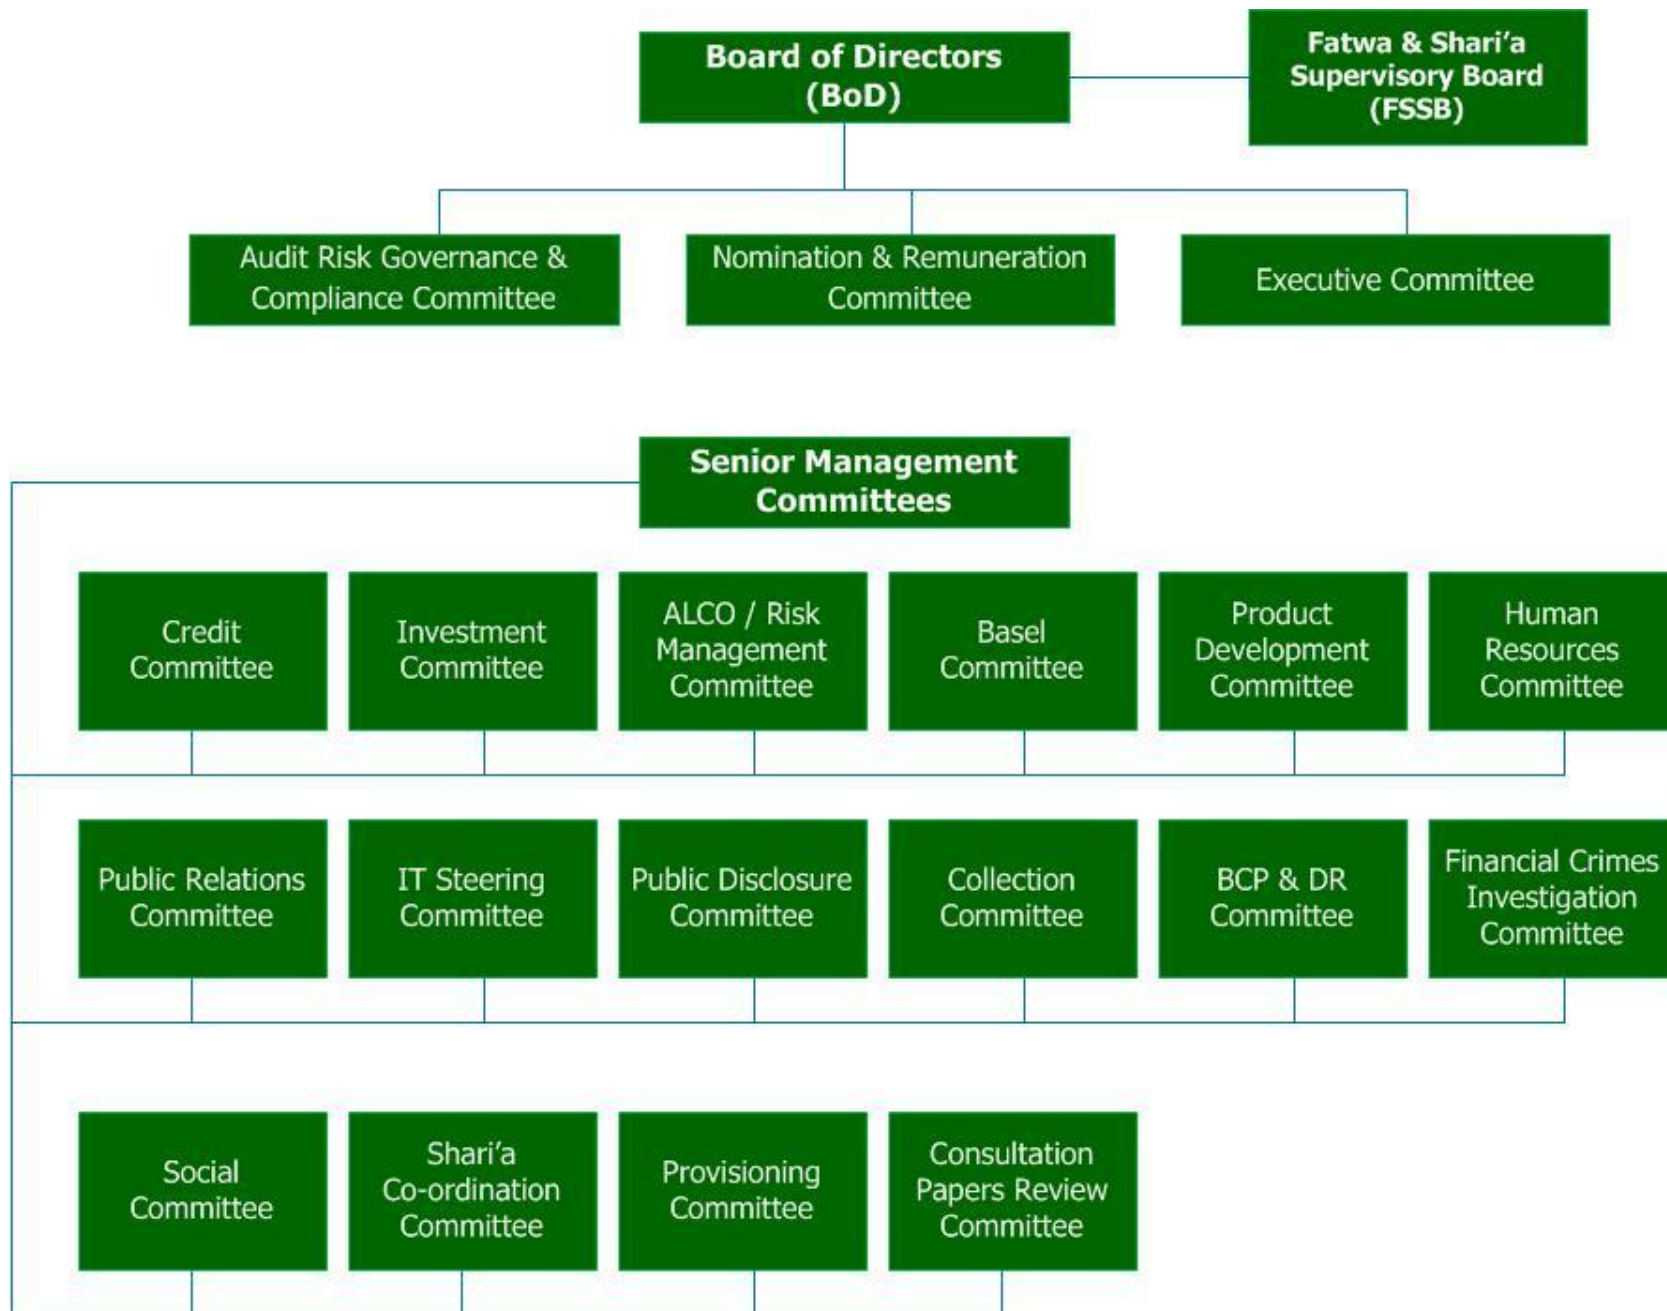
Board of Directors (BoD)

Fatwa & Shari'a Supervisory Board (FSSB)

Audit Risk Governance & Compliance Committee

Nomination & Remuneration Committee

Executive Committee

Senior Management Committees

Credit Committee

Investment Committee

ALCO / Risk Management Committee

Basel Committee

Product Development Committee

Human Resources Committee

Public Relations Committee

IT Steering Committee

Public Disclosure Committee

Collection Committee

BCP & DR Committee

Financial Crimes Investigation Committee

Social Committee

Shari'a Co-ordination Committee

Provisioning Committee

Consultation Papers Review Committee